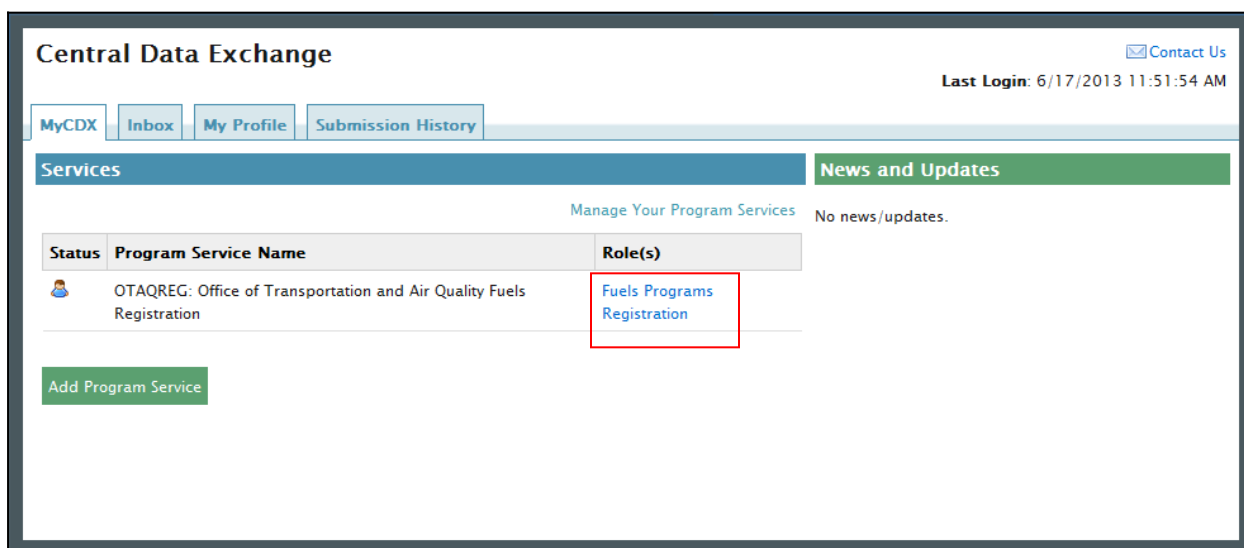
Central Data Exchange

Contact Us

Last Login: 6/17/2013 11:51:54 AM

MyCDX | Inbox | My Profile | Submission History

Services

Manage Your Program Services

| Status | Program Service Name | Role(s) |
|---|---|---|
| | OTAQREG: Office of Transportation and Air Quality Fuels Registration | Fuels Programs Registration |

Add Program Service

News and Updates

No news/updates.